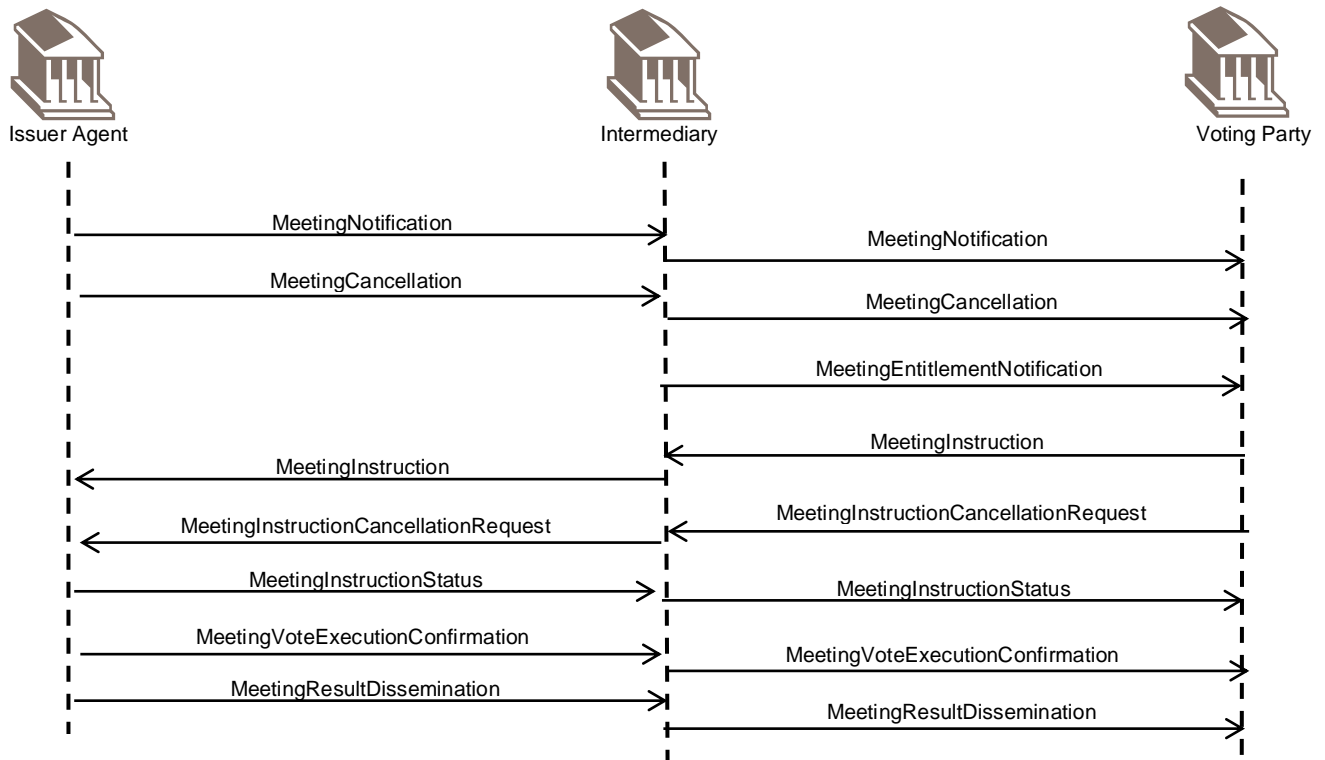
Issuer Agent

Intermediary

Voting Party

MeetingNotification

MeetingNotification

MeetingCancellation

MeetingCancellation

MeetingEntitlementNotification

MeetingInstruction

MeetingInstruction

MeetingInstructionCancellationRequest

MeetingInstructionCancellationRequest

MeetingInstructionStatus

MeetingInstructionStatus

MeetingVoteExecutionConfirmation

MeetingVoteExecutionConfirmation

MeetingResultDissemination

MeetingResultDissemination